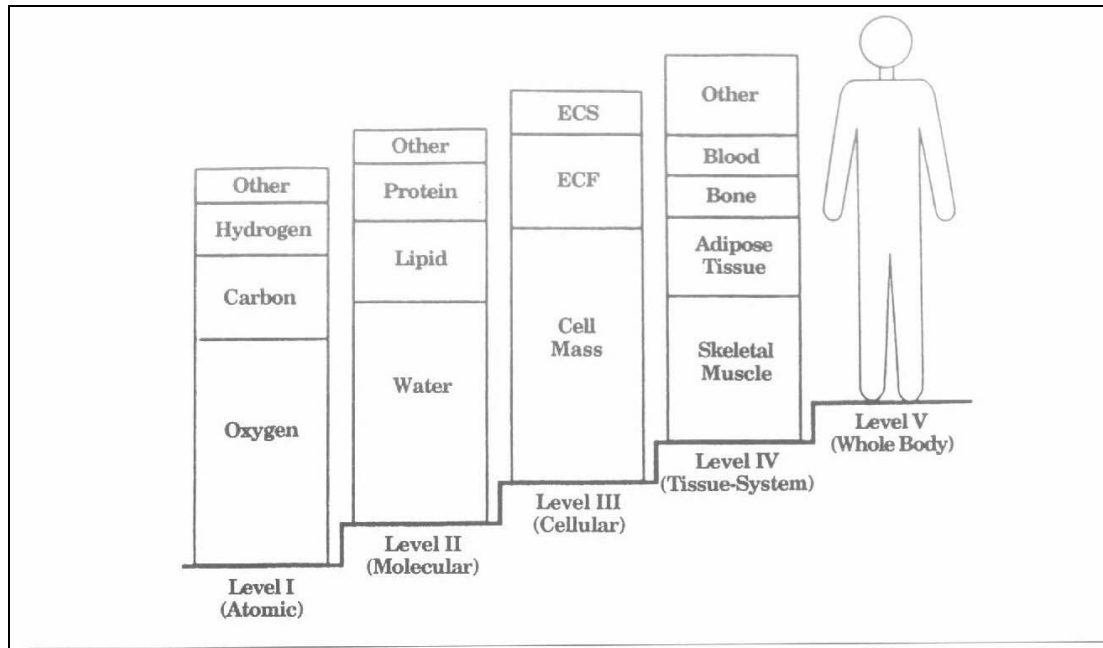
Other
Hydrogen
Carbon
Oxygen
Level I
(Atomic)

Other
Protein
Lipid
Water
Level II
(Molecular)

ECS
ECF
Cell
Mass
Level III
(Cellular)

Other
Blood
Bone
Adipose
Tissue
Skeletal
Muscle
Level IV
(Tissue-System)

Level V
(Whole Body)